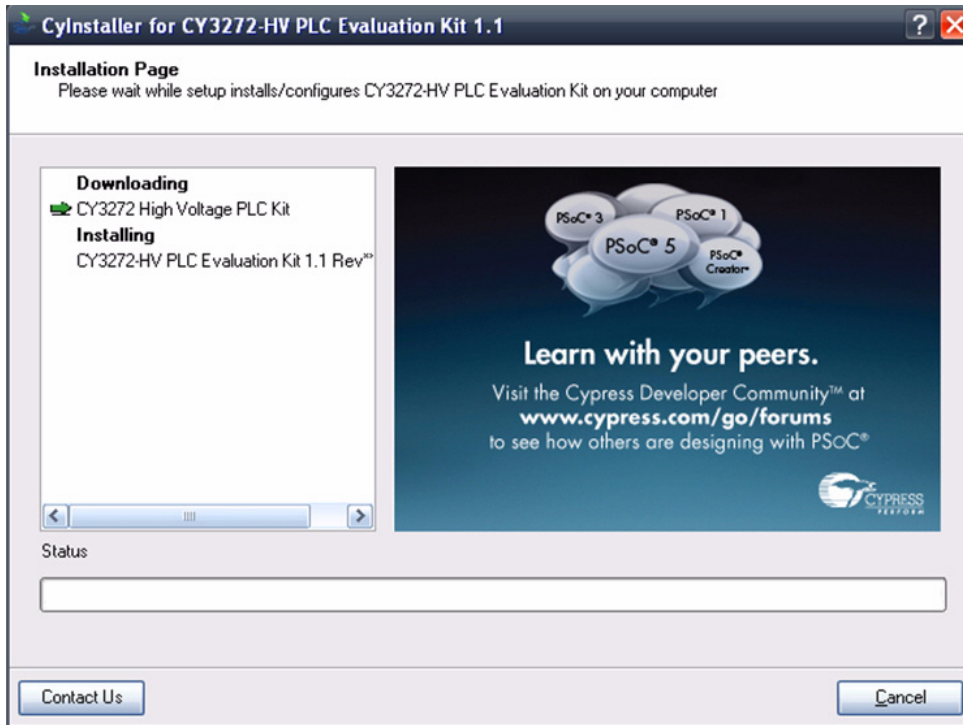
CyInstaller for CY3272-HV PLC Evaluation Kit 1.1

?

Installation Page
Please wait while setup installs/configures CY3272-HV PLC Evaluation Kit on your computer

Downloading
CY3272 High Voltage PLC Kit
Installing
CY3272-HV PLC Evaluation Kit 1.1 Rev

PSoC® 3
PSoC® 1
PSoC® 5
PSoC® Creator™

Learn with your peers.
Visit the Cypress Developer Community™ at
www.cypress.com/go/forums
to see how others are designing with PSoC®

CYPRESS
PERFORM

Status

Contact Us

Cancel